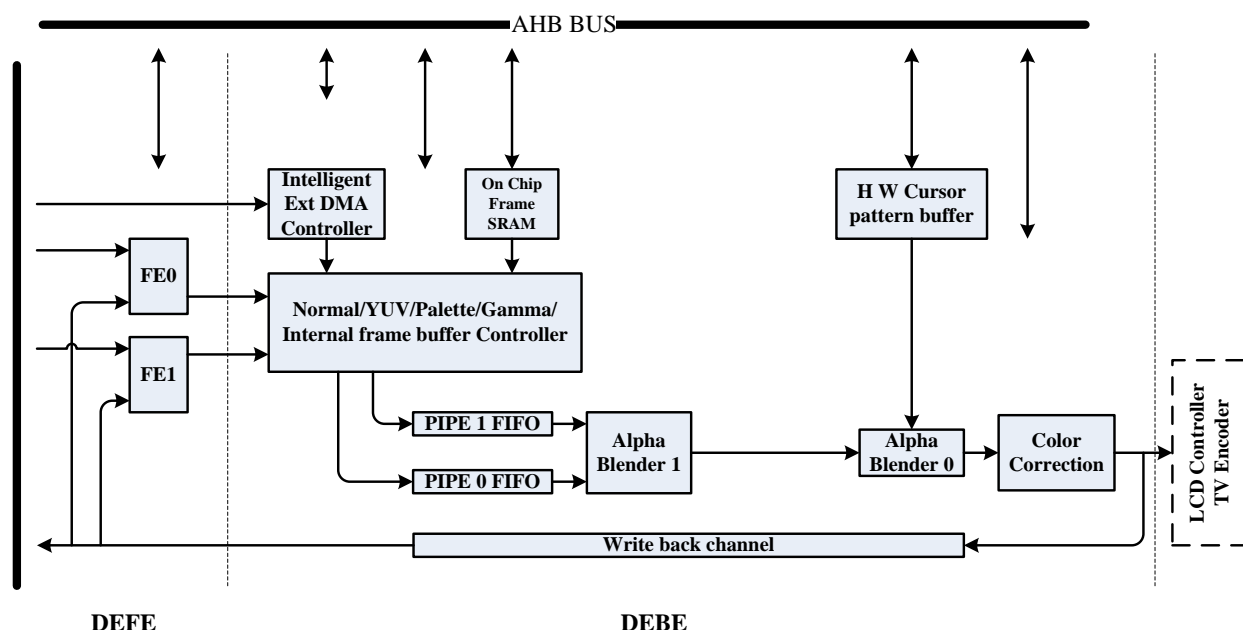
AHB BUS

Intelligent Ext DMA Controller

On Chip Frame SRAM

H W Cursor pattern buffer

FE0

FE1

Normal/YUV/Palette/Gamma/ Internal frame buffer Controller

LCD Controller TV Encoder

PIPE 1 FIFO

PIPE 0 FIFO

Alpha Blender 1

Alpha Blender 0

Color Correction

Write back channel

DEFE

DEBE